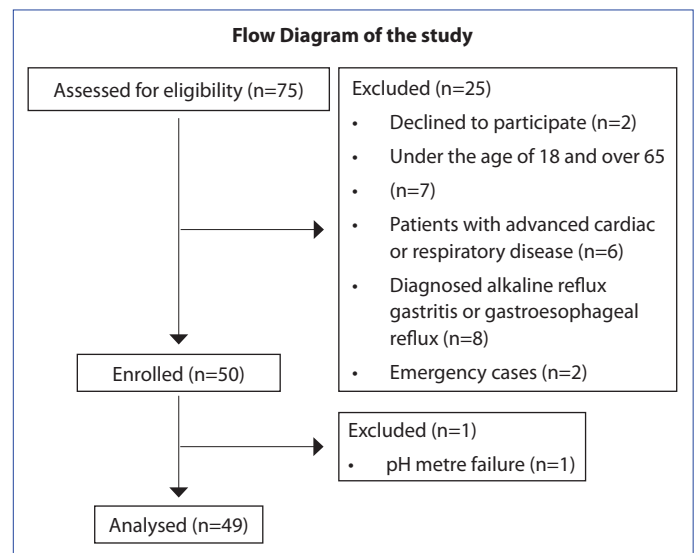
Flow Diagram of the study

Assessed for eligibility (n=75)

Excluded (n=25)
• Declined to participate (n=2)
• Under the age of 18 and over 65
• (n=7)
• Patients with advanced cardiac or respiratory disease (n=6)
• Diagnosed alkaline reflux gastritis or gastroesophageal reflux (n=8)
• Emergency cases (n=2)

Enrolled (n=50)

Excluded (n=1)
• pH metre failure (n=1)

Analysed (n=49)